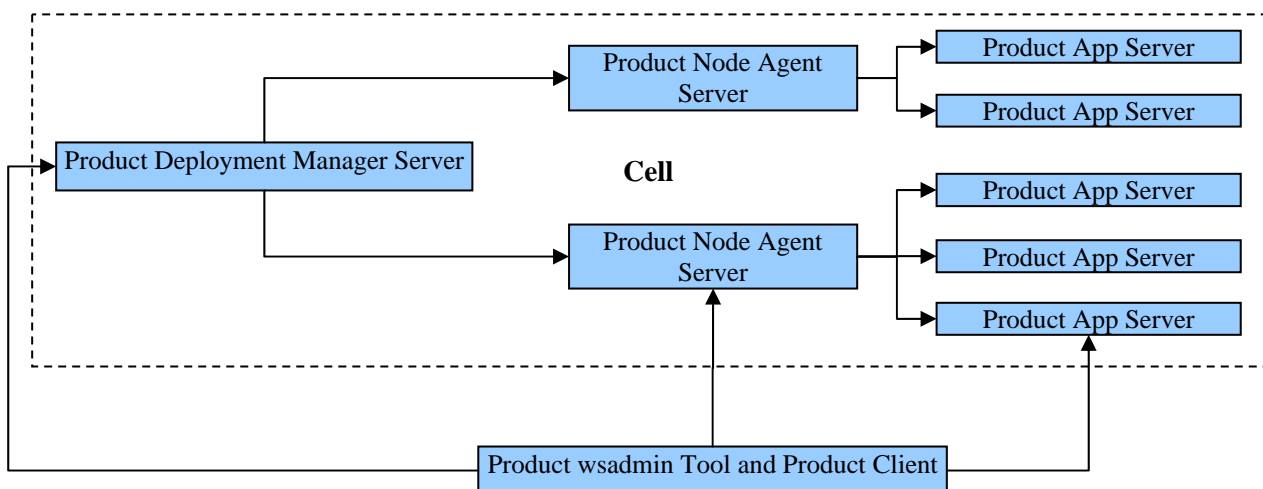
Product Node Agent Server

Product App Server

Product App Server

Product Deployment Manager Server

Cell

Product App Server

Product Node Agent Server

Product App Server

Product App Server

Product wsadmin Tool and Product Client